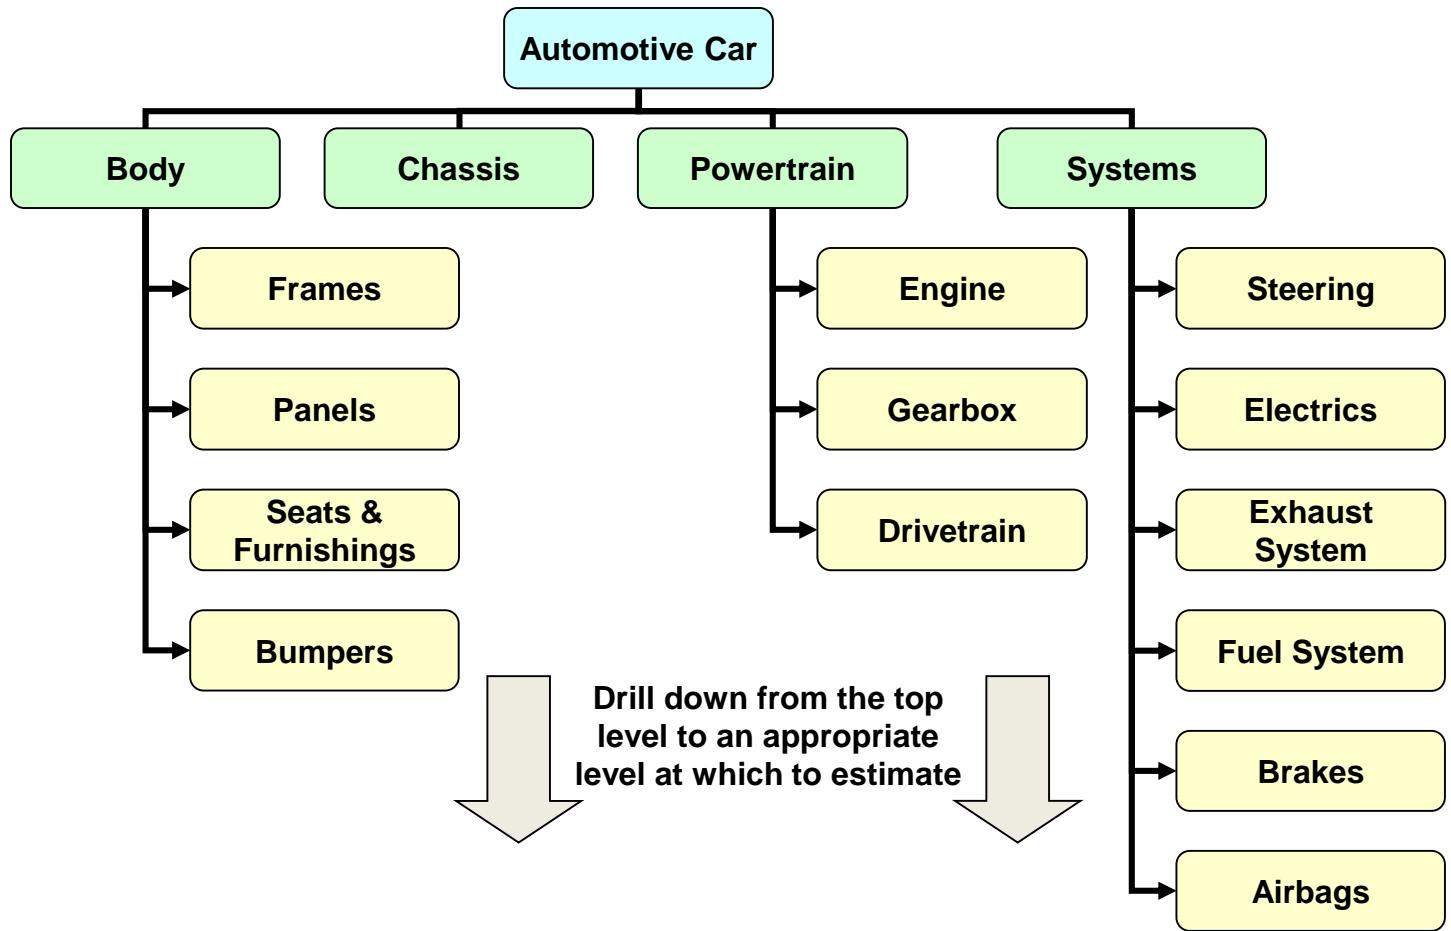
Automotive Car

Body

Chassis

Powertrain

Systems

Frames

Panels

Seats & Furnishings

Bumpers

Engine

Gearbox

Drivetrain

Steering

Electrics

Exhaust System

Fuel System

Brakes

Airbags

Drill down from the top level to an appropriate level at which to estimate